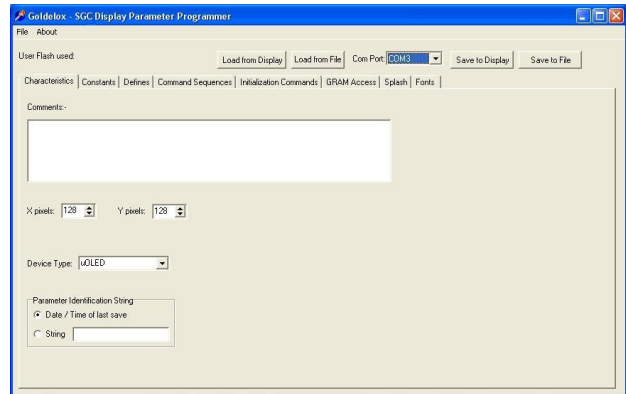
Goldelox - SGC Display Parameter Programmer

File About

User Flash used:

Load from Display | Load from File | Com Port: COM3 | Save to Display | Save to File

Characteristics | Constants | Defines | Command Sequences | Initialization Commands | GRAM Access | Splash | Fonts

Comments:-

X pixels: 128

Y pixels: 128

Device Type: uOLED

Parameter Identification String

Date / Time of last save

String